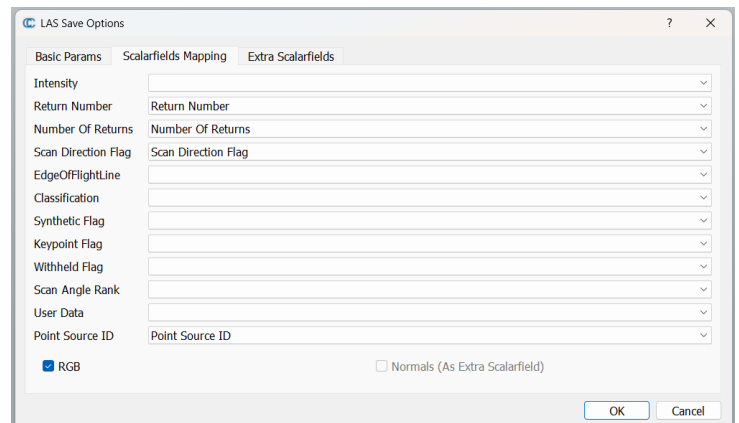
LAS Save Options ? ✕

Basic Params | Scalarfields Mapping | Extra Scalarfields

| | |
|---|---|
| Intensity | |
| Return Number | Return Number |
| Number Of Returns | Number Of Returns |
| Scan Direction Flag | Scan Direction Flag |
| EdgeOfFlightLine | |
| Classification | |
| Synthetic Flag | |
| Keypoint Flag | |
| Withheld Flag | |
| Scan Angle Rank | |
| User Data | |
| Point Source ID | Point Source ID |

RGB

Normals (As Extra Scalarfield)

OK Cancel